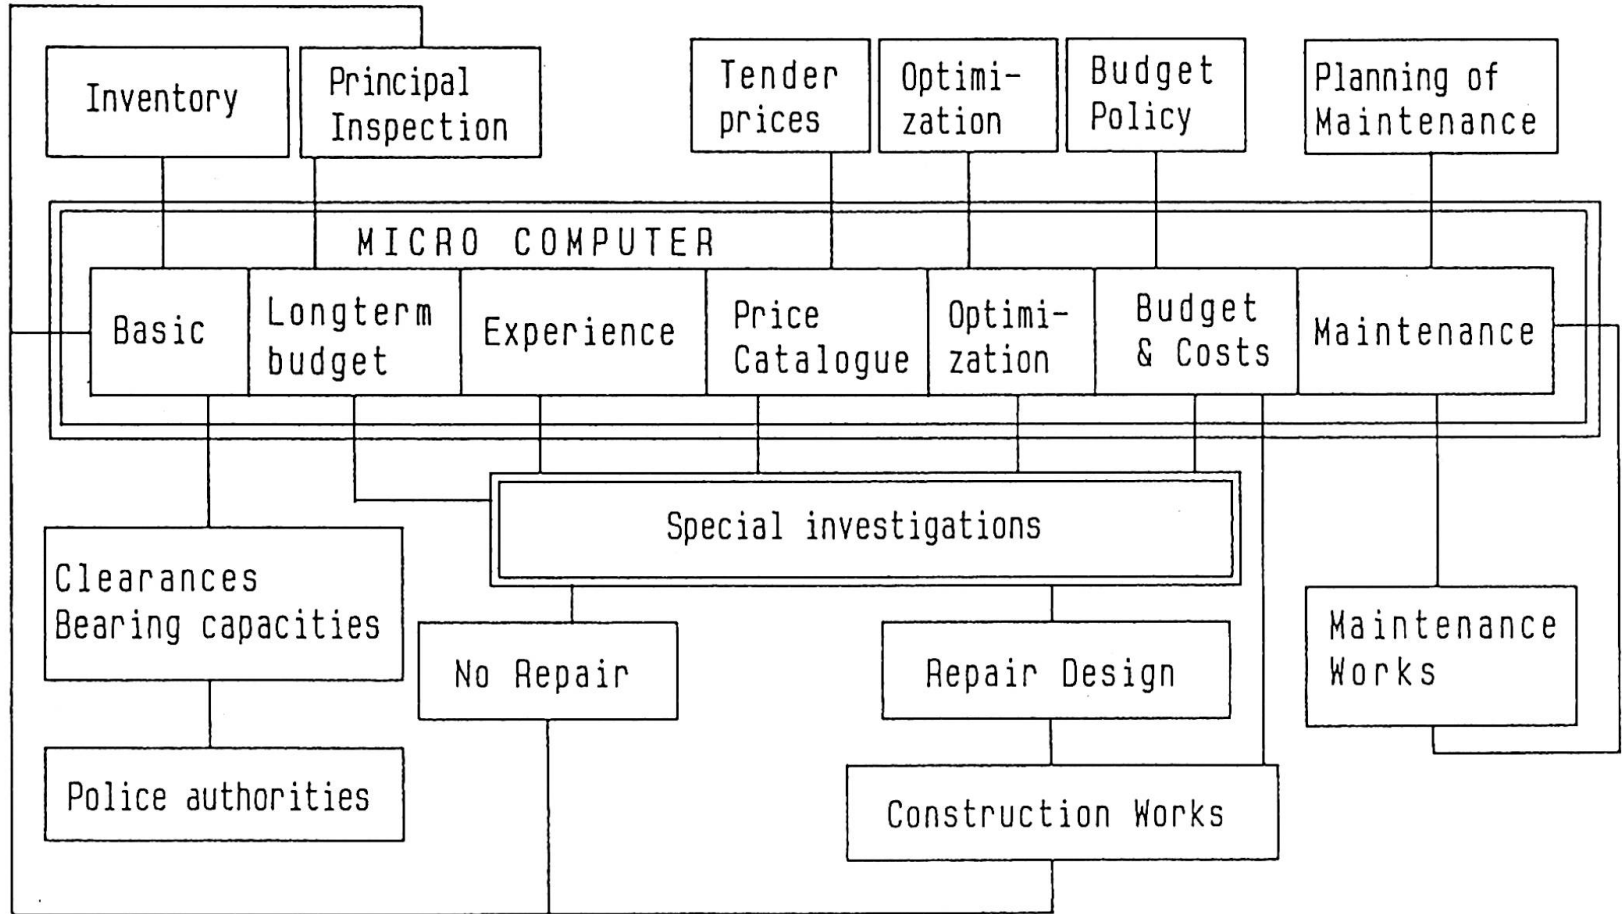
Inventory

Principal Inspection

Tender prices

Optimization

Budget Policy

Planning of Maintenance

MICRO COMPUTER

Basic

Longterm budget

Experience

Price Catalogue

Optimization

Budget & Costs

Maintenance

Special investigations

Clearances Bearing capacities

No Repair

Repair Design

Maintenance Works

Police authorities

Construction Works